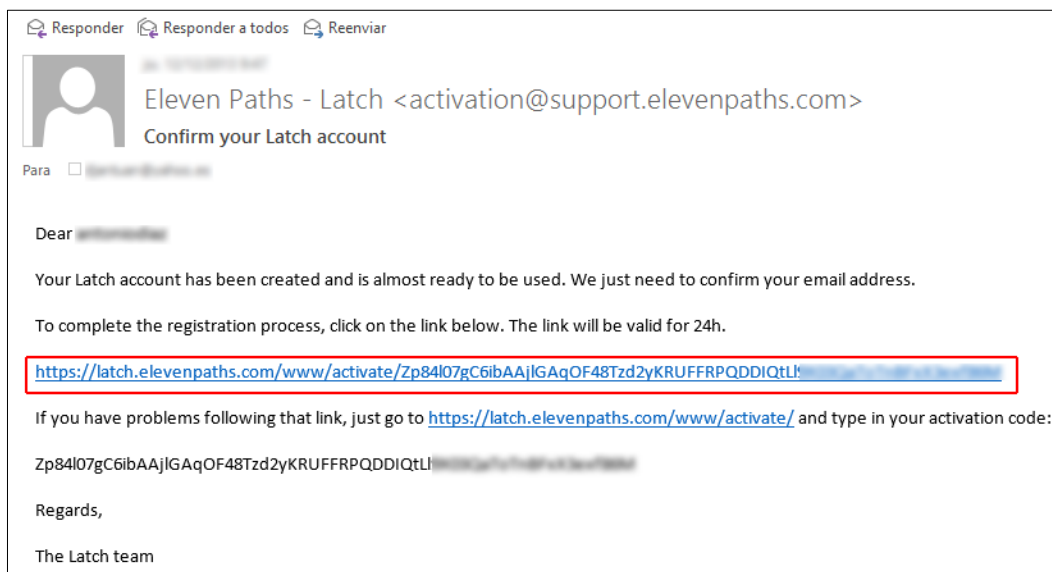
Responder   Responder a todos   Reenviar

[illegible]

Eleven Paths - Latch <activation@support.elevenpaths.com>

Confirm your Latch account

Para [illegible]

Dear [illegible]

Your Latch account has been created and is almost ready to be used. We just need to confirm your email address.

To complete the registration process, click on the link below. The link will be valid for 24h.

https://latch.elevenpaths.com/www/activate/Zp84l07gC6ibAAjlGAqOF48Tzd2yKRUFFRPQDDIQtLl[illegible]

If you have problems following that link, just go to https://latch.elevenpaths.com/www/activate/ and type in your activation code:

Zp84l07gC6ibAAjlGAqOF48Tzd2yKRUFFRPQDDIQtLl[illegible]

Regards,

The Latch team